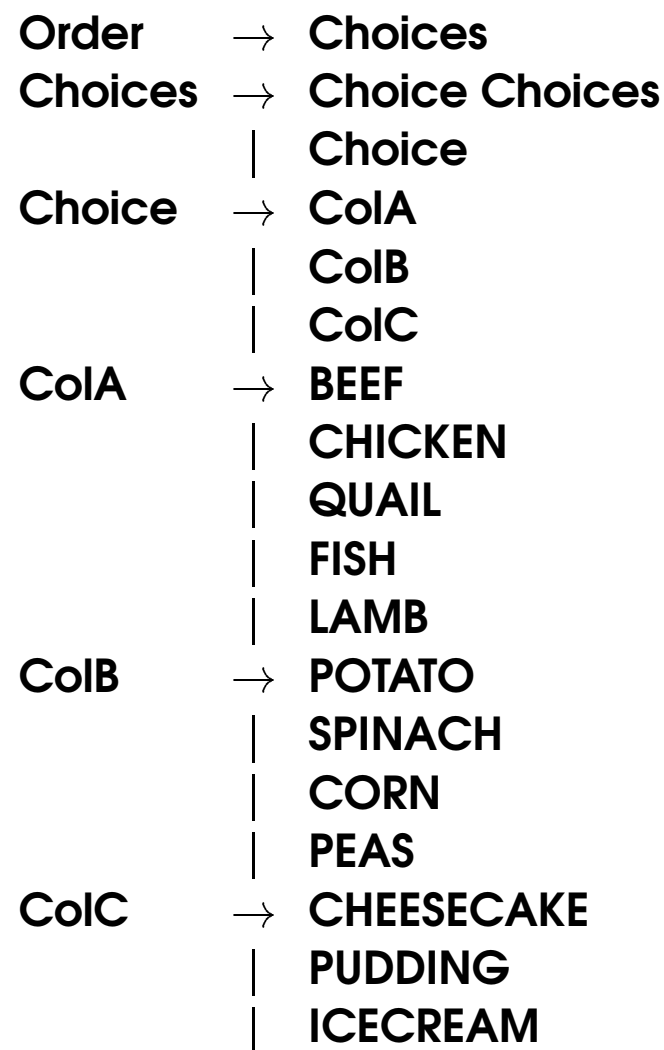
Order $\rightarrow$ Choices
Choices $\rightarrow$ Choice Choices
| Choice
Choice $\rightarrow$ ColA
| ColB
| ColC
ColA $\rightarrow$ BEEF
| CHICKEN
| QUAIL
| FISH
| LAMB
ColB $\rightarrow$ POTATO
| SPINACH
| CORN
| PEAS
ColC $\rightarrow$ CHEESECAKE
| PUDDING
| ICECREAM